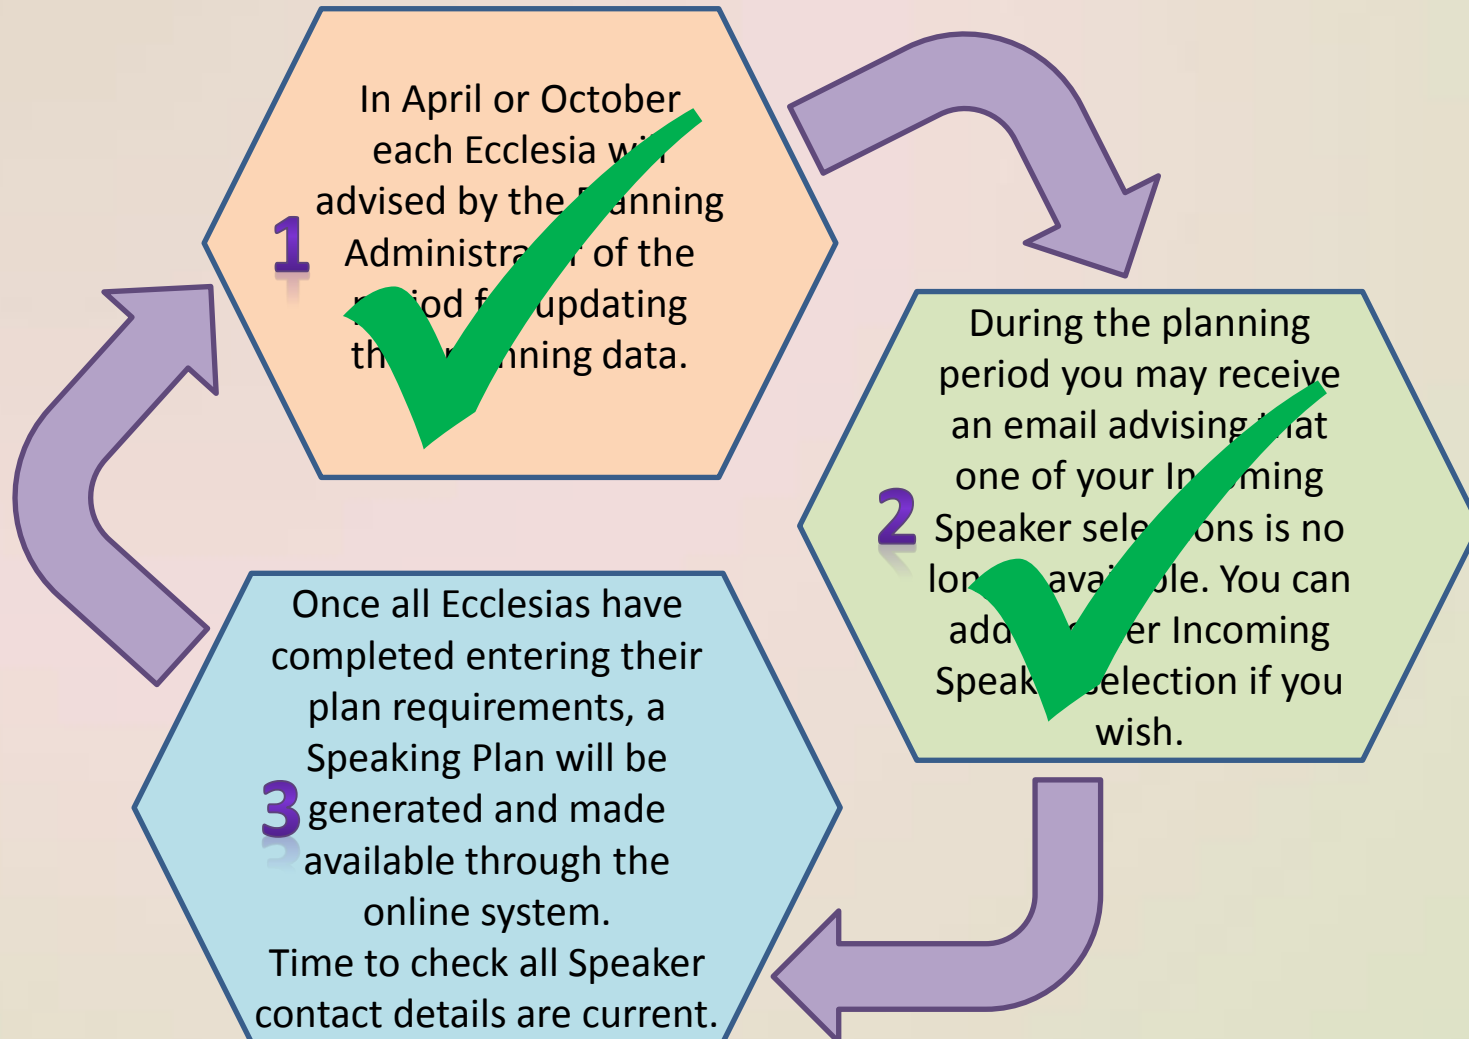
1

In April or October each Ecclesia w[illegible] advised by the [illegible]anning Administra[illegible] of the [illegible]iod f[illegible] updating th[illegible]nning data.

2

During the planning period you may receive an email advising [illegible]at one of your In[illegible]ming Speaker sele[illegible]ons is no lon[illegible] avai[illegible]le. You can add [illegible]er Incoming Speak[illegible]election if you wish.

3

Once all Ecclesias have completed entering their plan requirements, a Speaking Plan will be generated and made available through the online system.
Time to check all Speaker contact details are current.